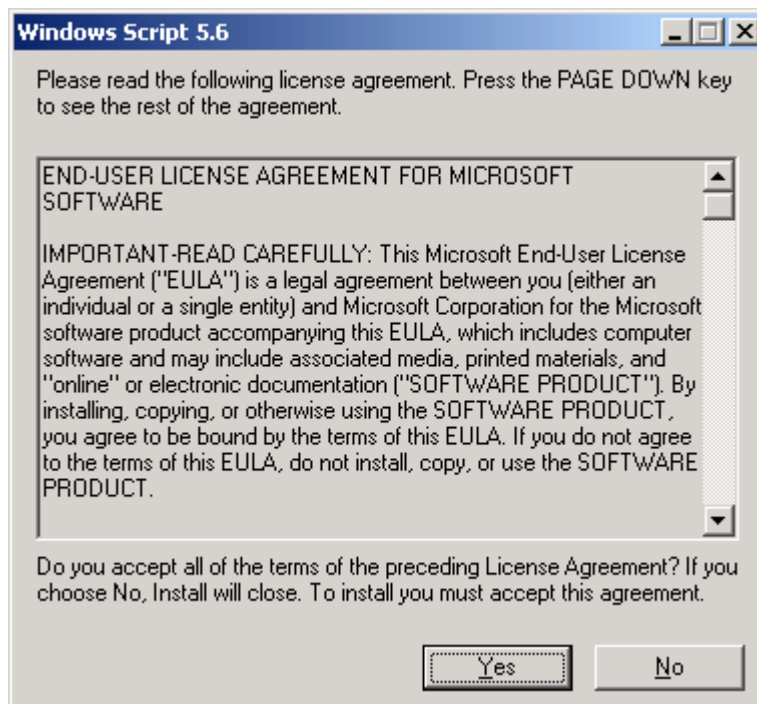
Windows Script 5.6

Please read the following license agreement. Press the PAGE DOWN key to see the rest of the agreement.

END-USER LICENSE AGREEMENT FOR MICROSOFT SOFTWARE

IMPORTANT-READ CAREFULLY: This Microsoft End-User License Agreement ("EULA") is a legal agreement between you (either an individual or a single entity) and Microsoft Corporation for the Microsoft software product accompanying this EULA, which includes computer software and may include associated media, printed materials, and "online" or electronic documentation ("SOFTWARE PRODUCT"). By installing, copying, or otherwise using the SOFTWARE PRODUCT, you agree to be bound by the terms of this EULA. If you do not agree to the terms of this EULA, do not install, copy, or use the SOFTWARE PRODUCT.

Do you accept all of the terms of the preceding License Agreement? If you choose No, Install will close. To install you must accept this agreement.

Yes

No